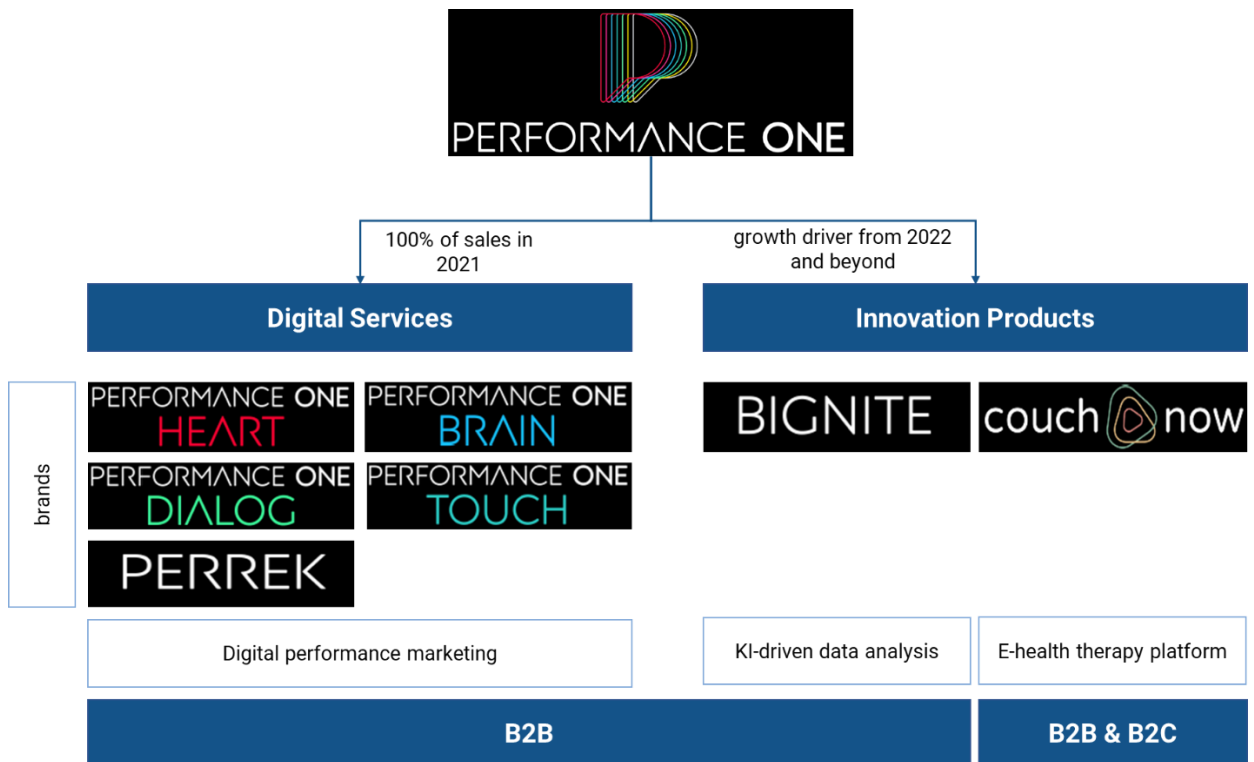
PERFORMANCE ONE

100% of sales in 2021

growth driver from 2022 and beyond

Digital Services

Innovation Products

brands

PERFORMANCE ONE HEART

PERFORMANCE ONE BRAIN

PERFORMANCE ONE DIALOG

PERFORMANCE ONE TOUCH

PERREK

BIGNITE

couch now

Digital performance marketing

KI-driven data analysis

E-health therapy platform

B2B

B2B & B2C